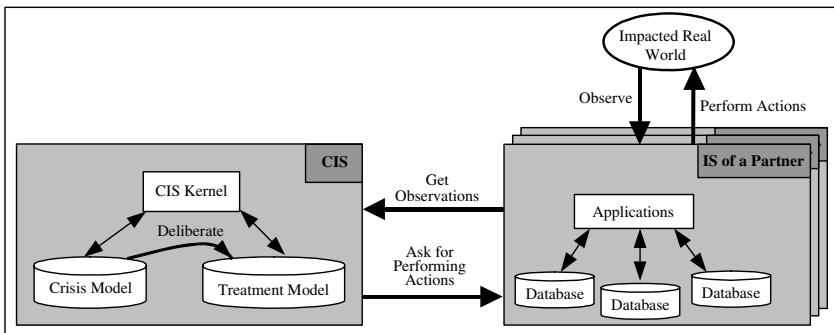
Impacted Real World

Observe

Perform Actions

CIS

CIS Kernel

Deliberate

Crisis Model

Treatment Model

Get Observations

Ask for Performing Actions

IS of a Partner

Applications

Database

Database

Database